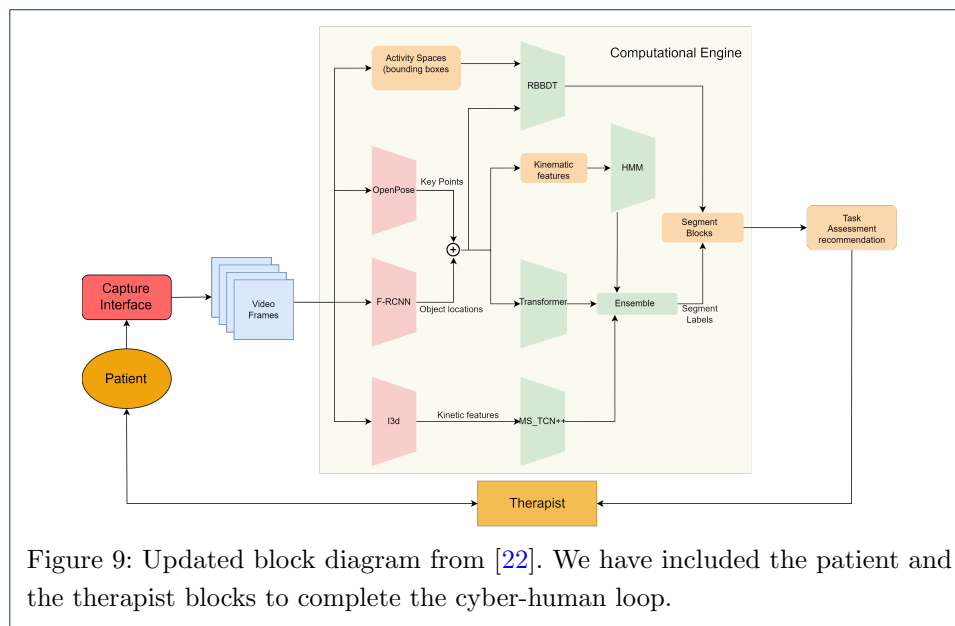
Computational Engine

Activity Spaces (bounding boxes

RBBDT

Kinematic features

HMM

Key Points

OpenPose

Segment Blocks

Task Assessment recommendation

Capture Interface

Video Frames

F-RCNN

Transformer

Ensemble

Object locations

Segment Labels

Patient

I3d

Kinetic features

MS_TCN++

Therapist

Figure 9: Updated block diagram from [22]. We have included the patient and the therapist blocks to complete the cyber-human loop.